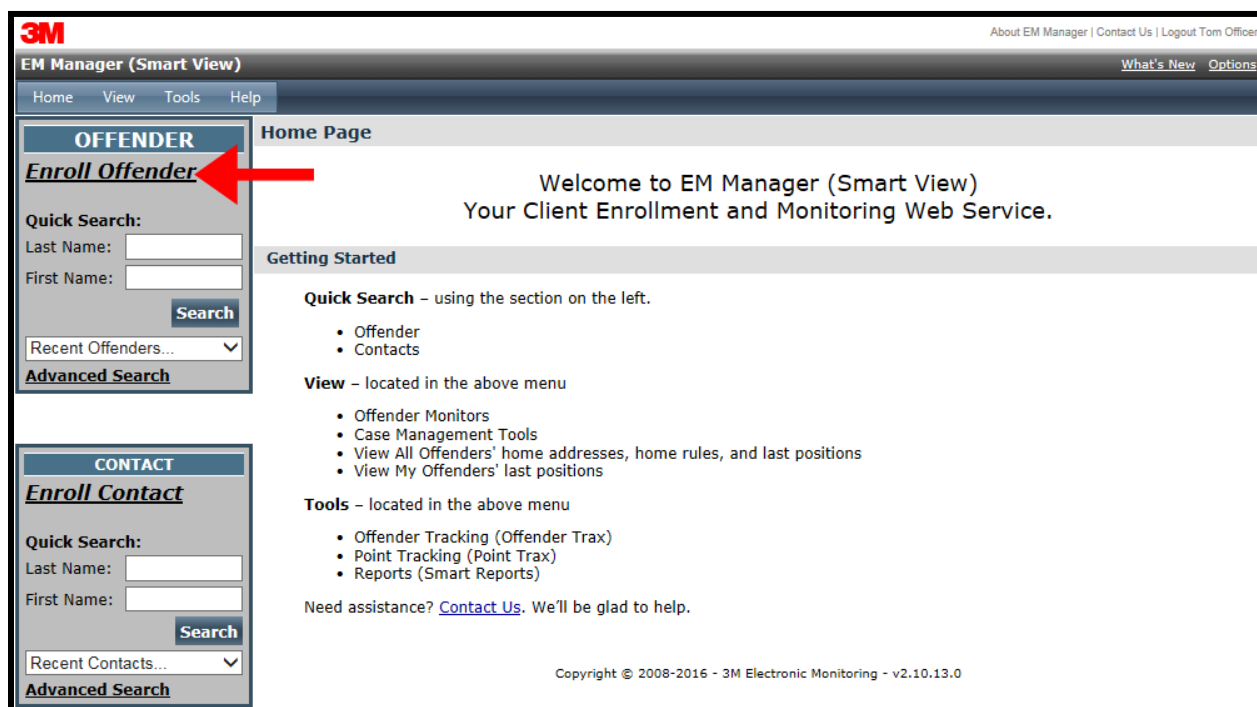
3M

About EM Manager | Contact Us | Logout Tom Officer

EM Manager (Smart View)

What's New Options

Home View Tools Help

OFFENDER

Enroll Offender

Quick Search:

Last Name:

First Name:

Search

Recent Offenders...

Advanced Search

CONTACT

Enroll Contact

Quick Search:

Last Name:

First Name:

Search

Recent Contacts...

Advanced Search

Home Page

Welcome to EM Manager (Smart View)
Your Client Enrollment and Monitoring Web Service.

Getting Started

**Quick Search** – using the section on the left.

- Offender
- Contacts

**View** – located in the above menu

- Offender Monitors
- Case Management Tools
- View All Offenders' home addresses, home rules, and last positions
- View My Offenders' last positions

**Tools** – located in the above menu

- Offender Tracking (Offender Trax)
- Point Tracking (Point Trax)
- Reports (Smart Reports)

Need assistance? Contact Us. We'll be glad to help.

Copyright © 2008-2016 - 3M Electronic Monitoring - v2.10.13.0